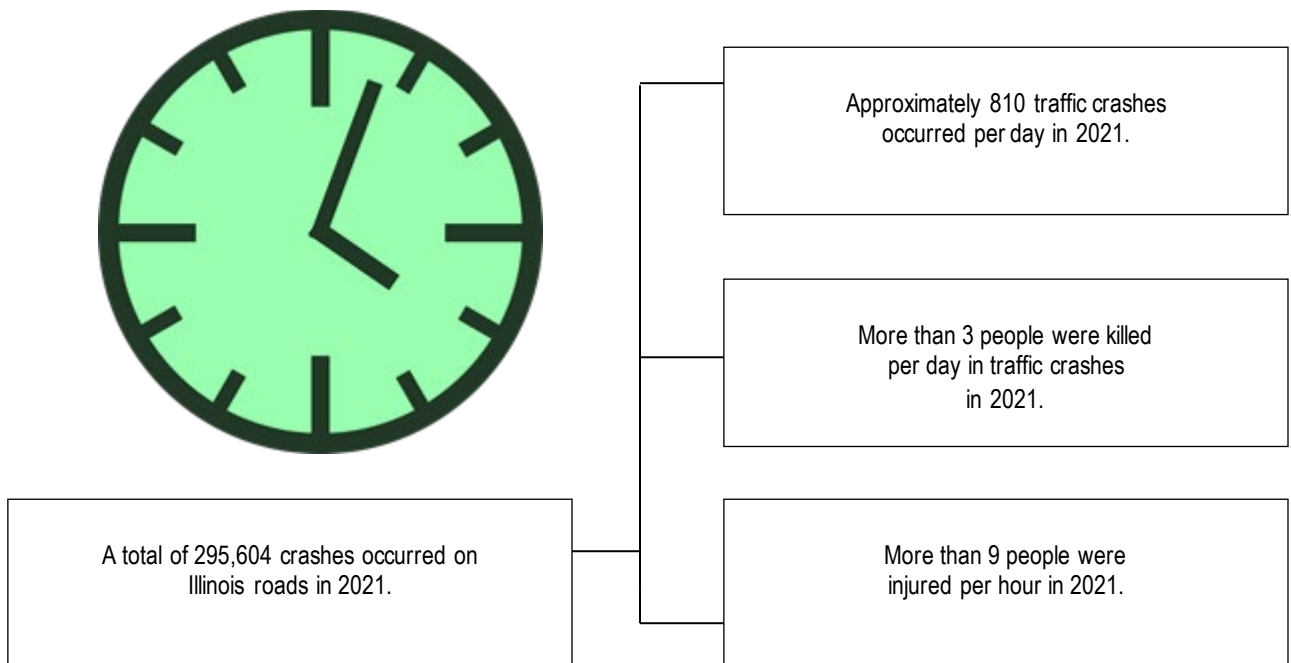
Approximately 810 traffic crashes occurred per day in 2021.

More than 3 people were killed per day in traffic crashes in 2021.

A total of 295,604 crashes occurred on Illinois roads in 2021.

More than 9 people were injured per hour in 2021.